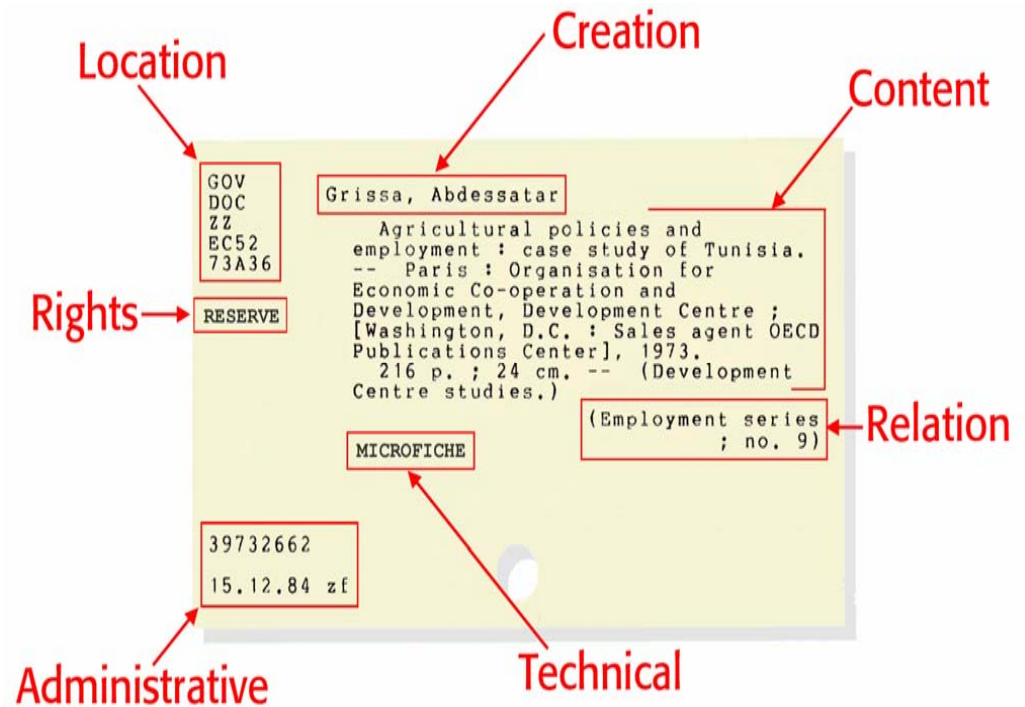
Location

Creation

Content

GOV
DOC
ZZ
EC52
73A36

Grissa, Abdessatar

Agricultural policies and employment : case study of Tunisia. -- Paris : Organisation for Economic Co-operation and Development, Development Centre ; [Washington, D.C. : Sales agent OECD Publications Center], 1973.
216 p. ; 24 cm. -- (Development Centre studies.)

Rights

RESERVE

(Employment series ; no. 9)

Relation

MICROFICHE

39732662

15.12.84 zf

Administrative

Technical